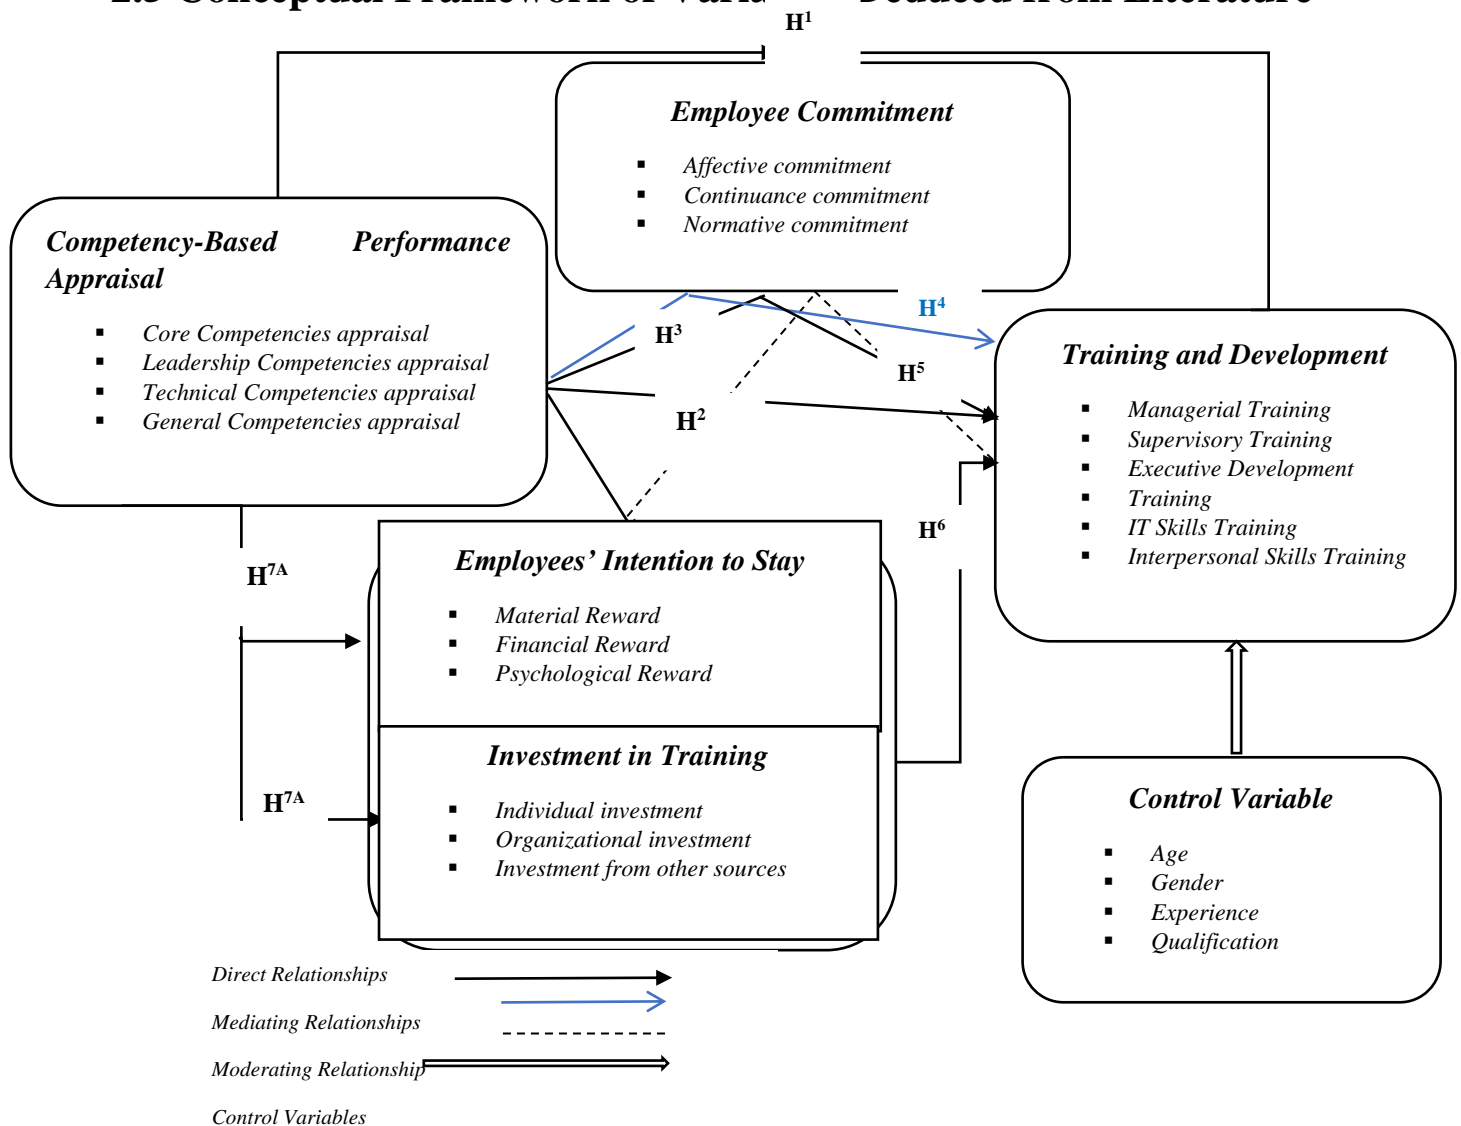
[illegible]Conceptual Framework of Varia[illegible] Deduced from Literature

$H^1$

Employee Commitment
- Affective commitment
- Continuance commitment
- Normative commitment

Competency-Based Performance Appraisal
- Core Competencies appraisal
- Leadership Competencies appraisal
- Technical Competencies appraisal
- General Competencies appraisal

$H^4$

$H^3$

$H^5$

$H^2$

Training and Development
- Managerial Training
- Supervisory Training
- Executive Development
- Training
- IT Skills Training
- Interpersonal Skills Training

$H^6$

$H^{7A}$

Employees' Intention to Stay
- Material Reward
- Financial Reward
- Psychological Reward

Investment in Training
- Individual investment
- Organizational investment
- Investment from other sources

$H^{7A}$

Control Variable
- Age
- Gender
- Experience
- Qualification

Direct Relationships

Mediating Relationships

Moderating Relationship

Control Variables